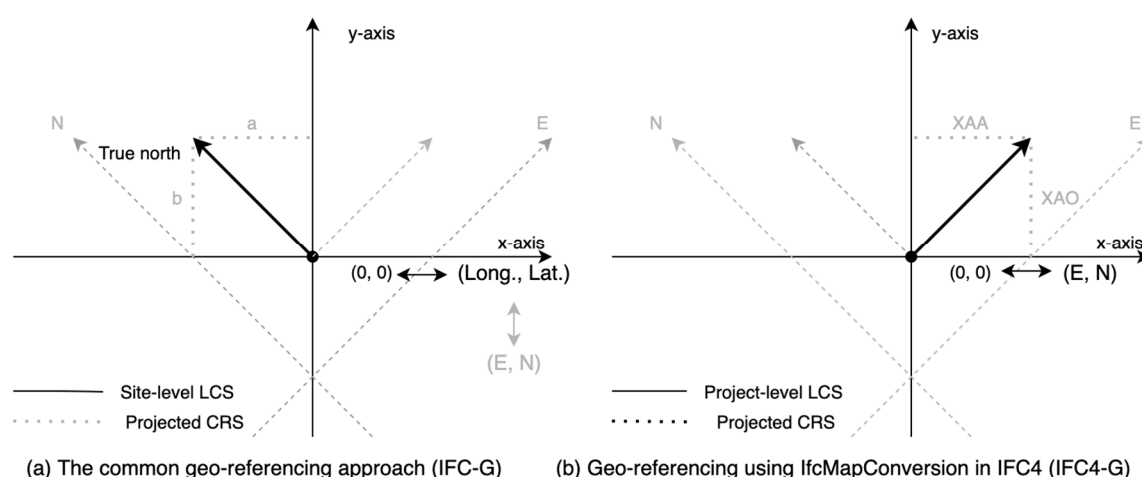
y-axis

N

a

E

True north

b

x-axis

(0, 0)

(Long., Lat.)

(E, N)

Site-level LCS

Projected CRS

(a) The common geo-referencing approach (IFC-G)

y-axis

N

XAA

E

XAO

x-axis

(0, 0)

(E, N)

Project-level LCS

Projected CRS

(b) Geo-referencing using IfcMapConversion in IFC4 (IFC4-G)